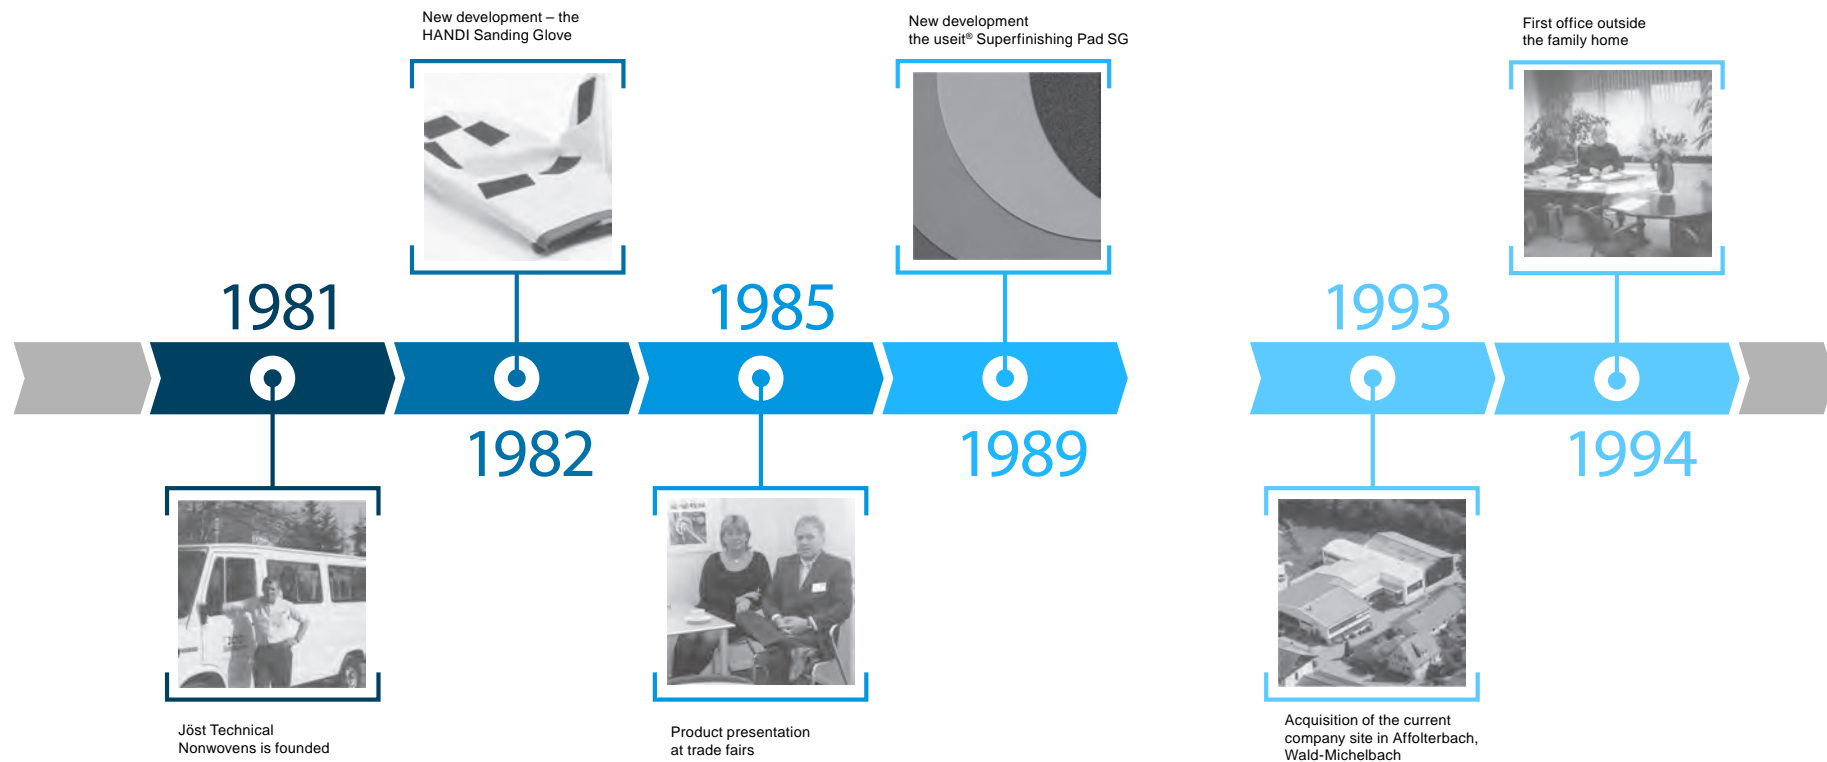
New development – the HANDI Sanding Glove

New development the useit® Superfinishing Pad SG

First office outside the family home

1981

1985

1993

1982

1989

1994

Jöst Technical Nonwovens is founded

Product presentation at trade fairs

Acquisition of the current company site in Affolterbach, Wald-Michelbach